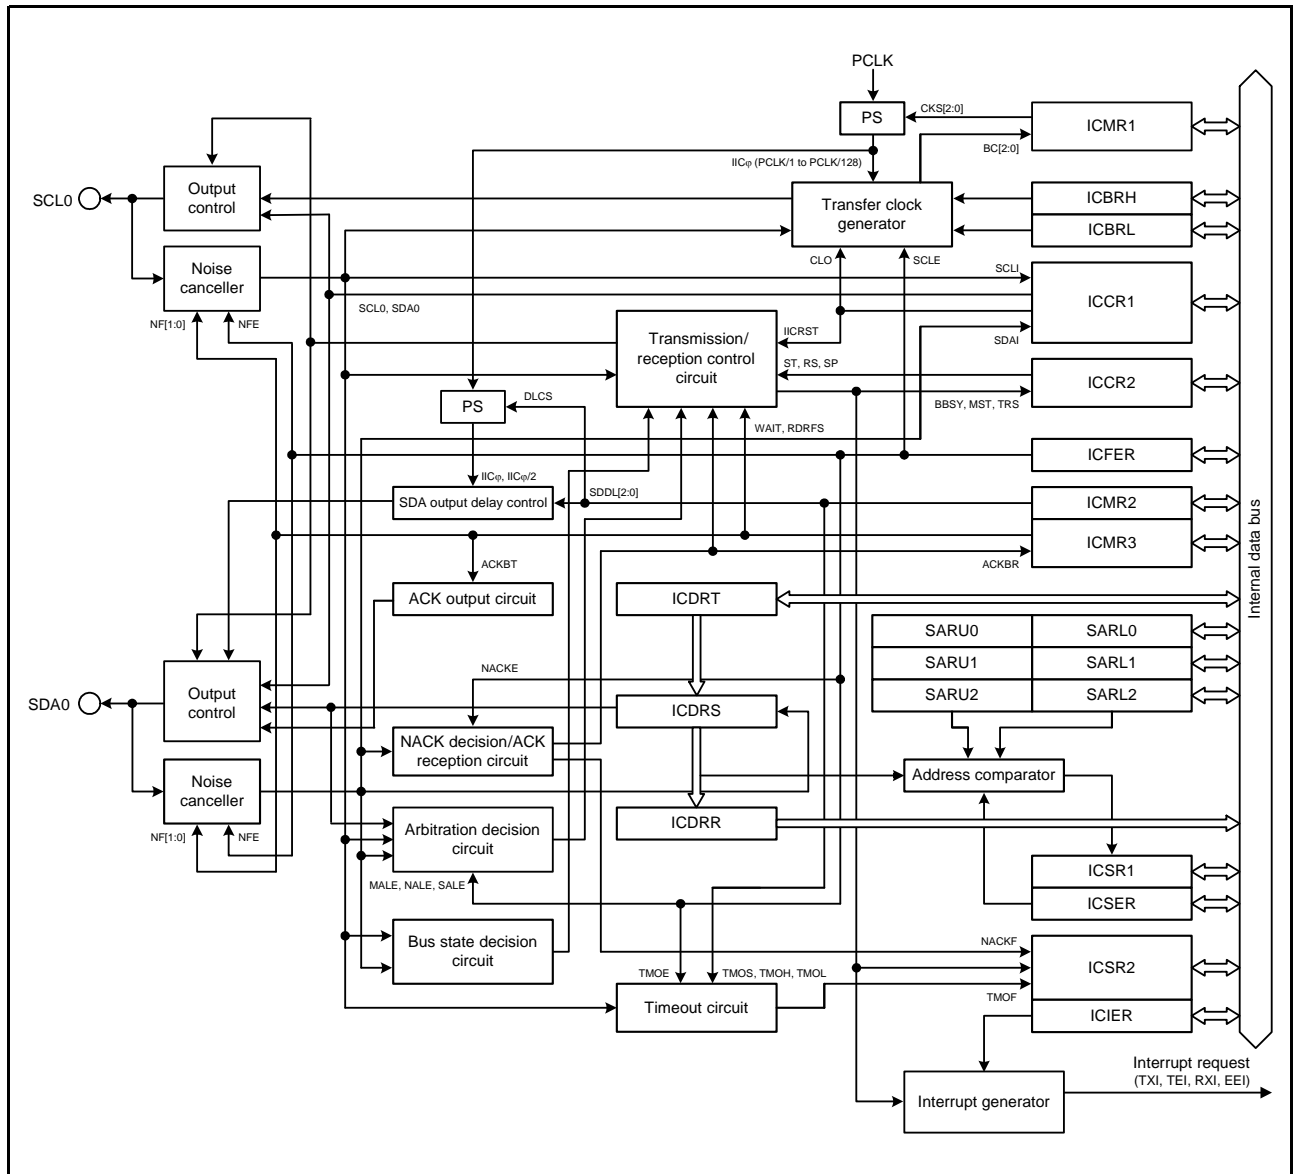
PCLK

PS

CKS[2:0]

ICMR1

BC[2:0]

IICφ (PCLK/1 to PCLK/128)

SCL0

Output control

Transfer clock generator

ICBRH

ICBRL

CLO

SCLE

SCLI

Noise canceller

ICCR1

SCL0, SDA0

NF[1:0]

NFE

Transmission/ reception control circuit

IICRST

SDAI

ST, RS, SP

ICCR2

PS

DLCS

BBSY, MST, TRS

WAIT, RDRFS

ICFER

IICφ, IICφ/2

SDA output delay control

SDDL[2:0]

ICMR2

ICMR3

ACKBT

ACKBR

ACK output circuit

ICDRT

Internal data bus

SARU0

SARL0

SARU1

SARL1

NACKE

SARU2

SARL2

SDA0

Output control

ICDRS

NACK decision/ACK reception circuit

Address comparator

Noise canceller

ICDRR

Arbitration decision circuit

NF[1:0]

NFE

ICSR1

MALE, NALE, SALE

ICSER

NACKF

Bus state decision circuit

ICSR2

TMOE

TMOS, TMOH, TMOL

Timeout circuit

TMOF

ICIER

Interrupt request (TXI, TEI, RXI, EEI)

Interrupt generator